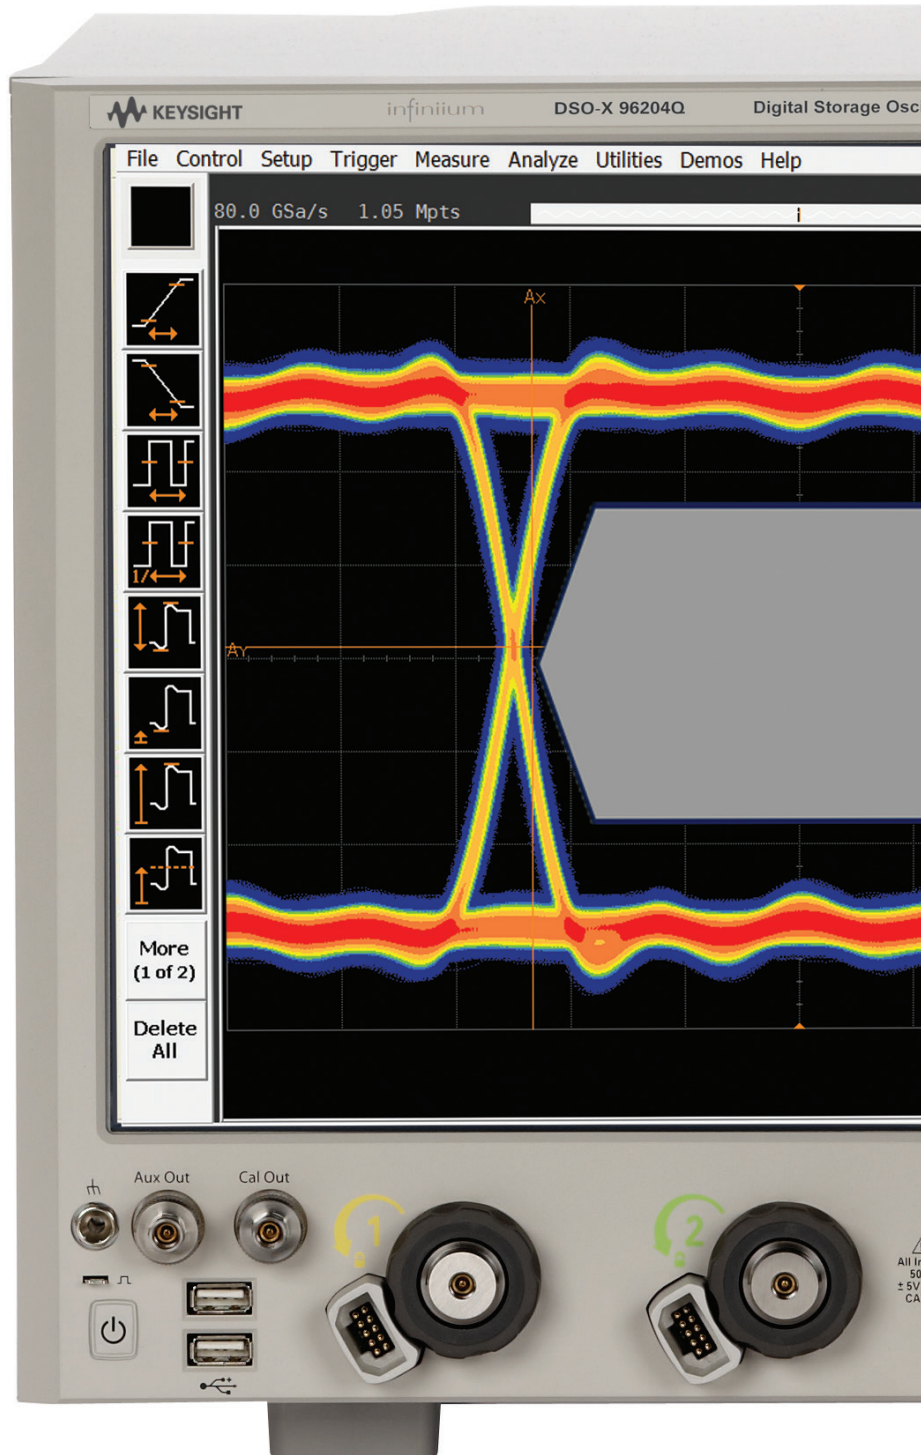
KEYSIGHT infiniium DSO-X 96204Q Digital Storage Osc

File Control Setup Trigger Measure Analyze Utilities Demos Help

80.0 GSa/s 1.05 Mpts

Ax

AY

1/

More (1 of 2)

Delete All

Aux Out Cal Out

1

2

All I
50
± 5V
CA